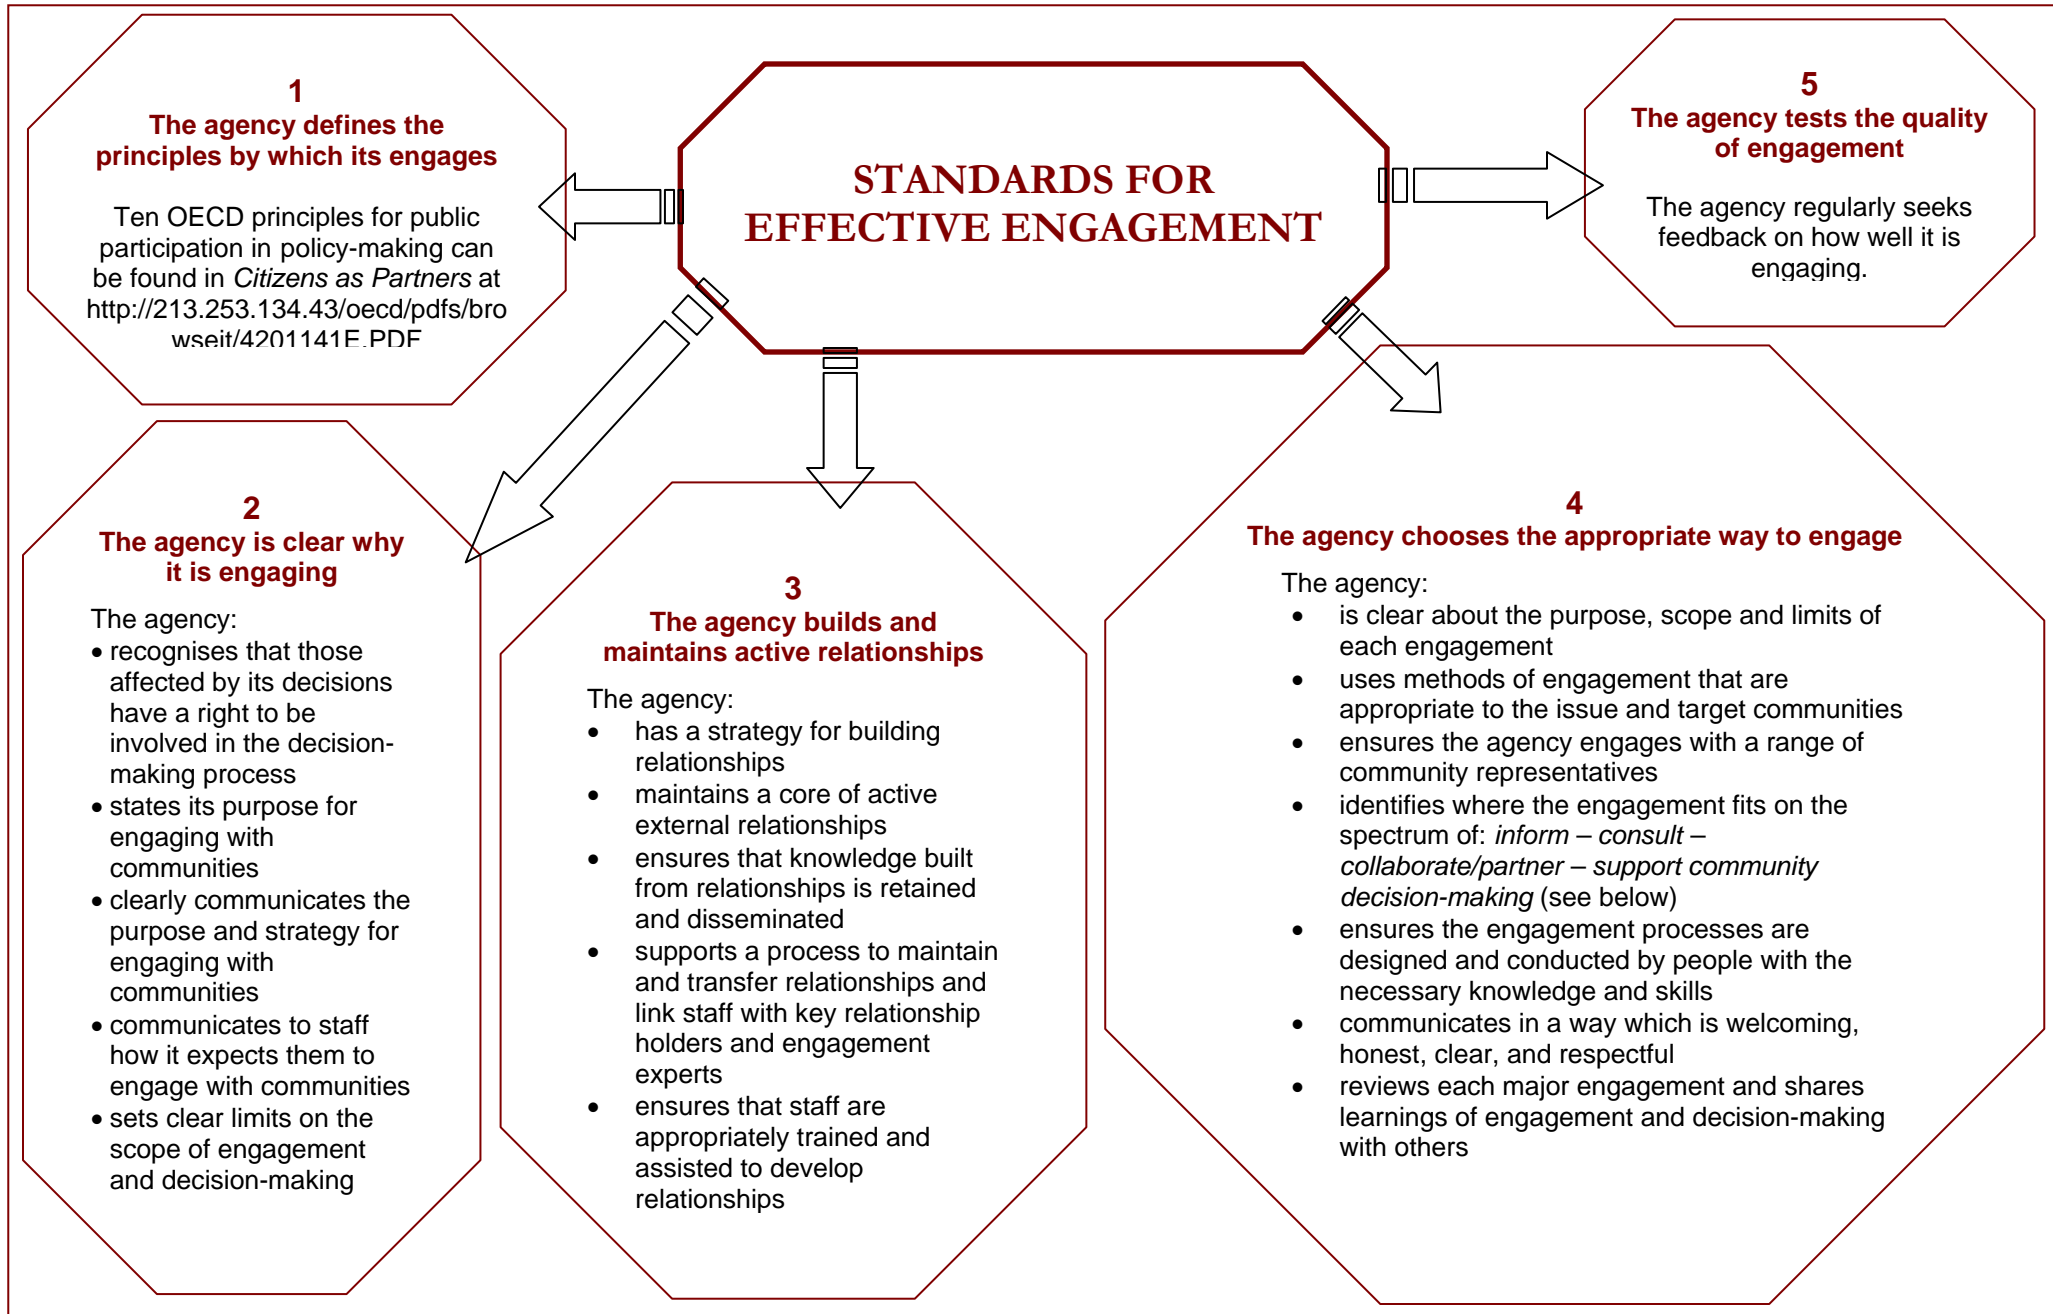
STANDARDS FOR EFFECTIVE ENGAGEMENT

1
The agency defines the principles by which its engages

Ten OECD principles for public participation in policy-making can be found in *Citizens as Partners* at http://213.253.134.43/oecd/pdfs/browseit/4201141E.PDF

5
The agency tests the quality of engagement

The agency regularly seeks feedback on how well it is engaging.

2
The agency is clear why it is engaging

The agency:
• recognises that those affected by its decisions have a right to be involved in the decision-making process
• states its purpose for engaging with communities
• clearly communicates the purpose and strategy for engaging with communities
• communicates to staff how it expects them to engage with communities
• sets clear limits on the scope of engagement and decision-making

3
The agency builds and maintains active relationships

The agency:
• has a strategy for building relationships
• maintains a core of active external relationships
• ensures that knowledge built from relationships is retained and disseminated
• supports a process to maintain and transfer relationships and link staff with key relationship holders and engagement experts
• ensures that staff are appropriately trained and assisted to develop relationships

4
The agency chooses the appropriate way to engage

The agency:
• is clear about the purpose, scope and limits of each engagement
• uses methods of engagement that are appropriate to the issue and target communities
• ensures the agency engages with a range of community representatives
• identifies where the engagement fits on the spectrum of: *inform – consult – collaborate/partner – support community decision-making* (see below)
• ensures the engagement processes are designed and conducted by people with the necessary knowledge and skills
• communicates in a way which is welcoming, honest, clear, and respectful
• reviews each major engagement and shares learnings of engagement and decision-making with others